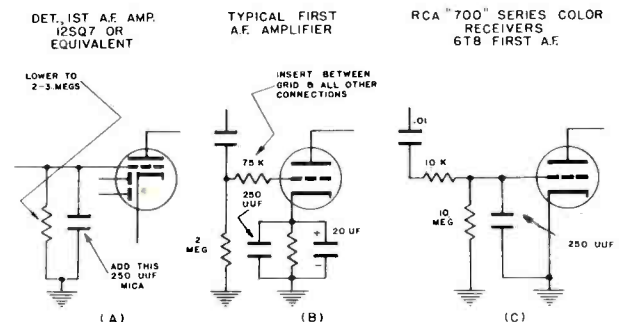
DET., 1ST A.F. AMP. 12SQ7 OR EQUIVALENT

LOWER TO 2-3 MEGS

ADD THIS 250 UUF MICA

(A)

TYPICAL FIRST A.F. AMPLIFIER

INSERT BETWEEN GRID & ALL OTHER CONNECTIONS

75 K

250 UUF

2 MEG

20 UF

+

-

(B)

RCA "700" SERIES COLOR RECEIVERS 6T8 FIRST A.F.

.01

10 K

10 MEG

250 UUF

(C)